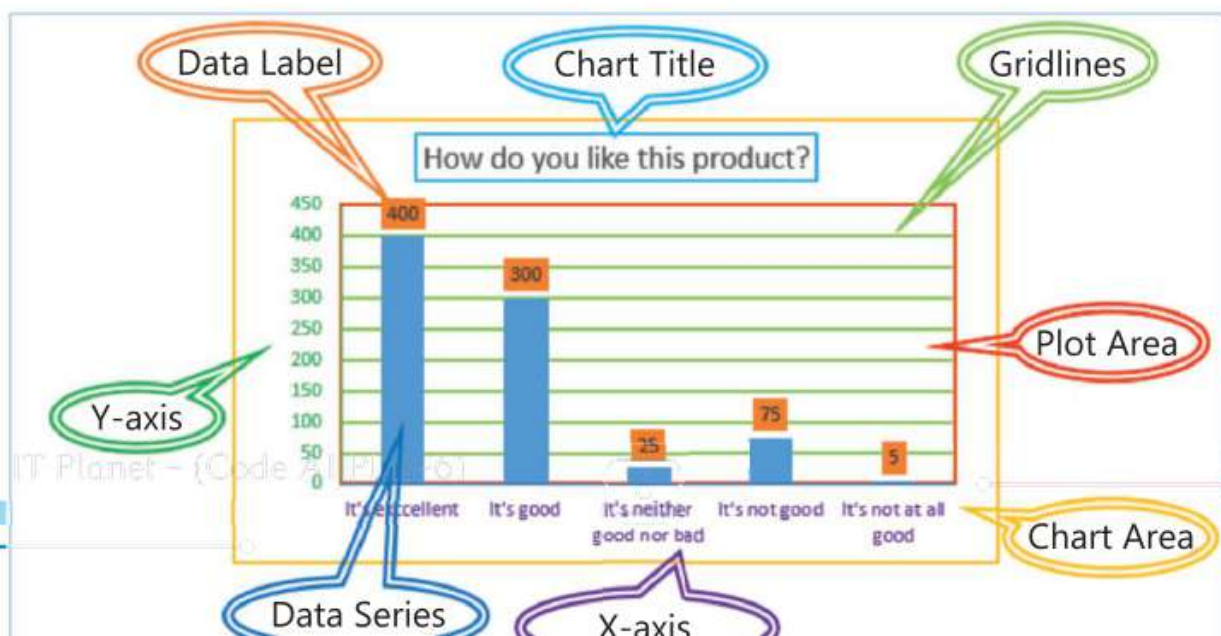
Data Label

Chart Title

Gridlines

How do you like this product?

450
400
350
300
250
200
150
100
50
0

400

300

25

75

5

It's excellent

It's good

It's neither good nor bad

It's not good

It's not at all good

Plot Area

Y-axis

IT Planet – (Code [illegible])

Chart Area

Data Series

X-axis